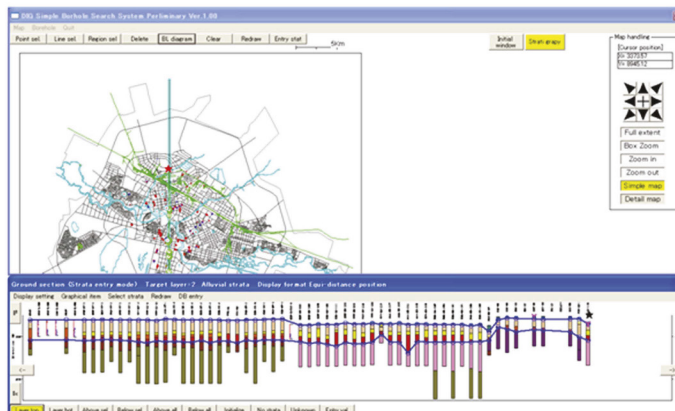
DIG Simple Borhole Search System Perliminary Ver.1.00

Map Borehole Quit

Point sel Line sel Region sel Delete BL diagram Clear Redraw Entry stat

Initial window Strain graph

5km

Map handling

[Cursor position]

X= 307357

Y= 894512

Full extent

Box Zoom

Zoom in

Zoom out

Simple map

Detail map

Ground section (Strata entry mode) Target layer:2 Alluvial strata Display format Equi-distance position

Display setting Graphical item Select strata Redraw DB entry

Layer bot Layer bot Above sel Below sel Above all Below all Initialize No strata Unknown Entry sel